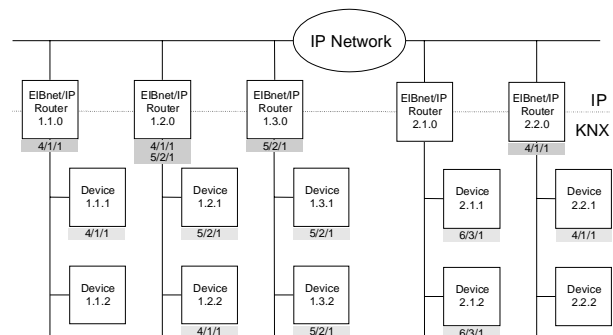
IP Network

EIBnet/IP Router 1.1.0
4/1/1

EIBnet/IP Router 1.2.0
4/1/1
5/2/1

EIBnet/IP Router 1.3.0
5/2/1

EIBnet/IP Router 2.1.0

EIBnet/IP Router 2.2.0
4/1/1

IP
KNX

Device 1.1.1
4/1/1

Device 1.2.1
5/2/1

Device 1.3.1
5/2/1

Device 2.1.1
6/3/1

Device 2.2.1
4/1/1

Device 1.1.2

Device 1.2.2
4/1/1

Device 1.3.2
5/2/1

Device 2.1.2
6/3/1

Device 2.2.2